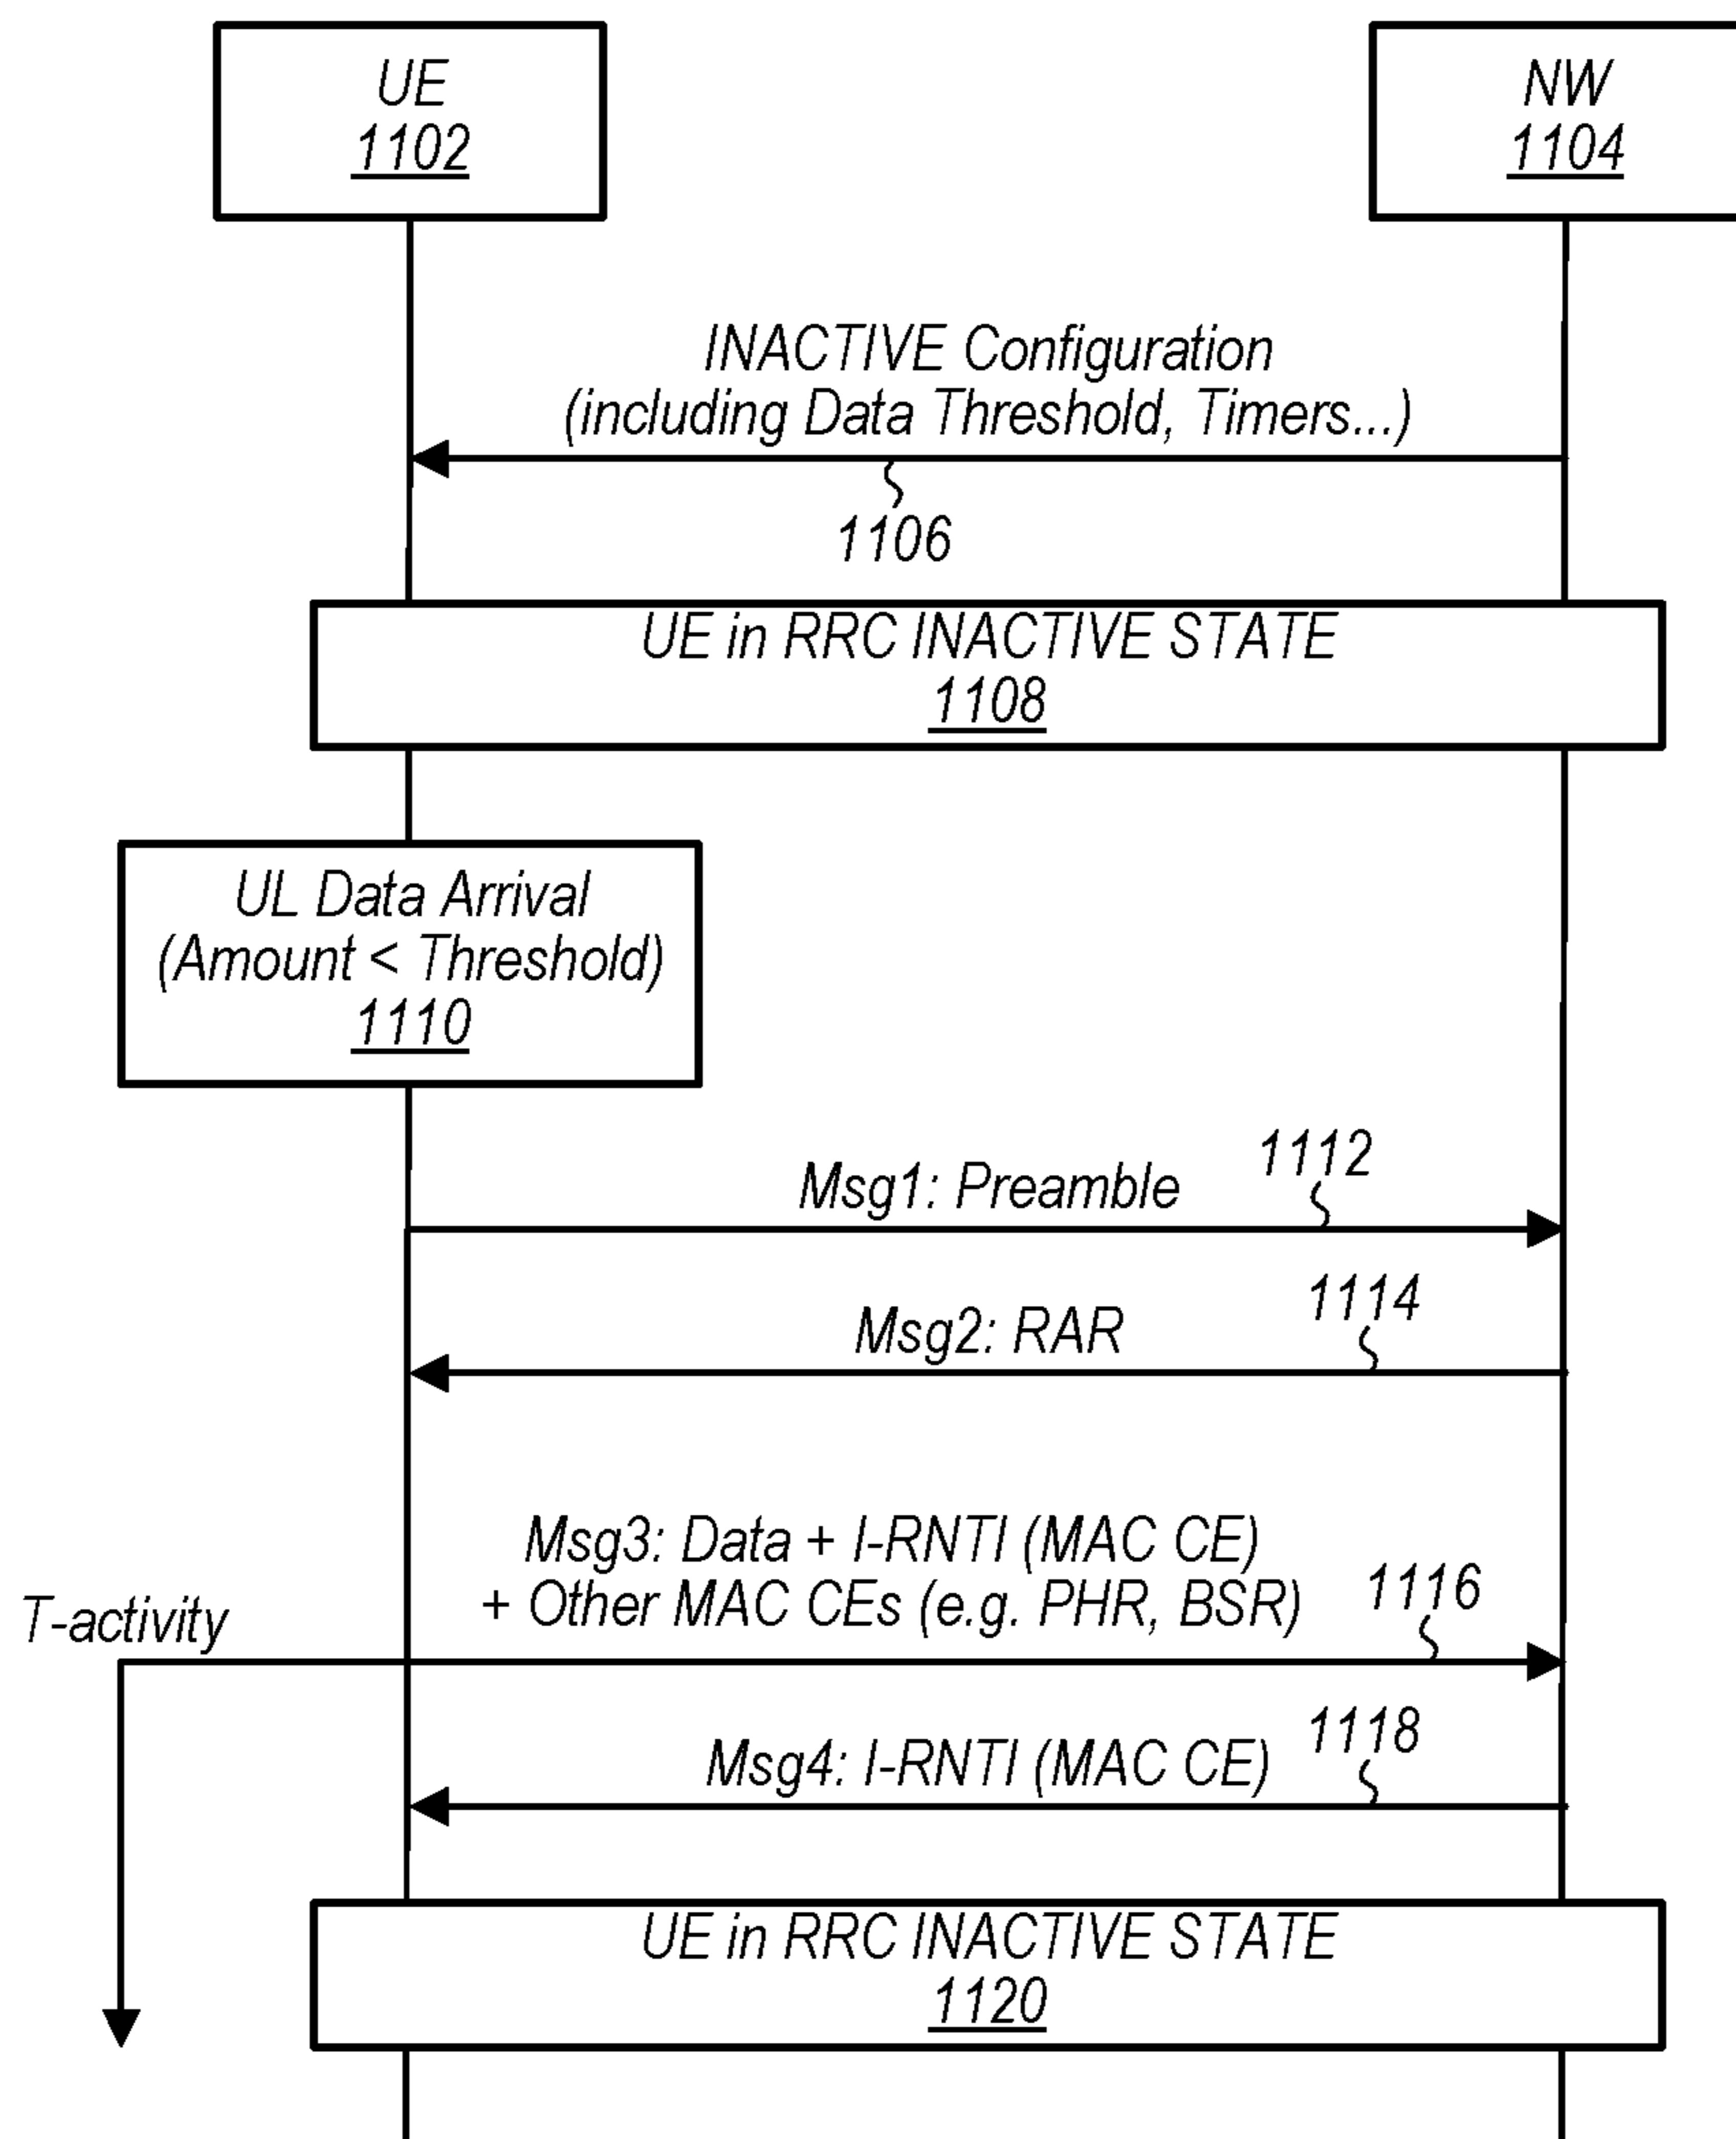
UE
1102

NW
1104

INACTIVE Configuration
(including Data Threshold, Timers...)

1106

UE in RRC INACTIVE STATE
1108

UL Data Arrival
(Amount < Threshold)
1110

1112
Msg1: Preamble

1114
Msg2: RAR

Msg3: Data + I-RNTI (MAC CE)
+ Other MAC CEs (e.g. PHR, BSR)
1116

T-activity

1118
Msg4: I-RNTI (MAC CE)

UE in RRC INACTIVE STATE
1120